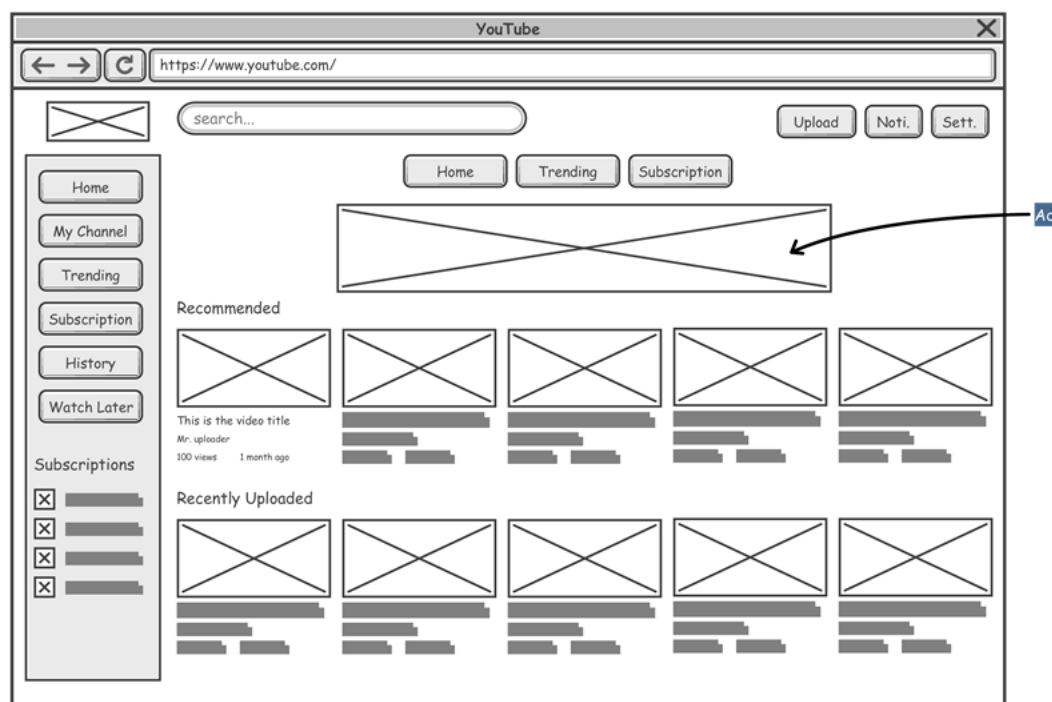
YouTube

https://www.youtube.com/

search...

Upload Noti. Sett.

Home Trending Subscription

Ac

Home
My Channel
Trending
Subscription
History
Watch Later

Subscriptions

Recommended

This is the video title
Mr. uploader
100 views 1 month ago

Recently Uploaded